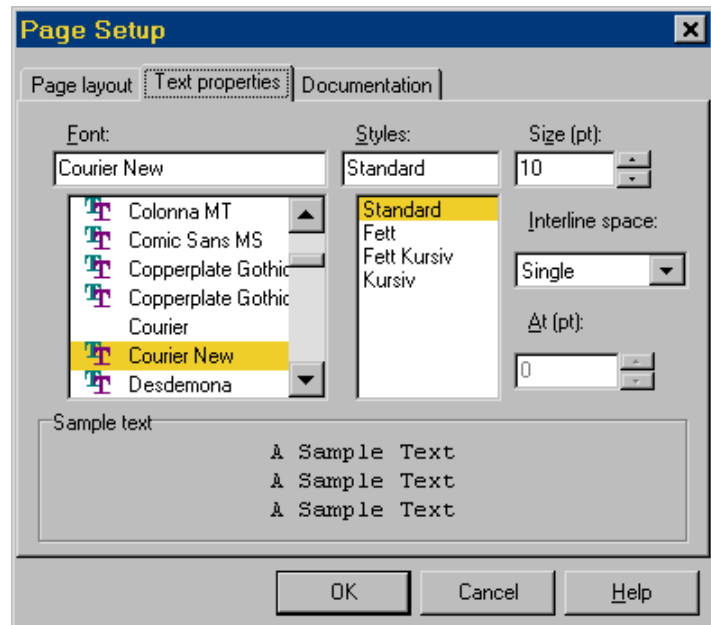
Page Setup

Page layout | Text properties | Documentation

Font:
Courier New
Colonna MT
Comic Sans MS
Copperplate Gothic
Copperplate Gothic
Courier
Courier New
Desdemona

Styles:
Standard
Standard
Fett
Fett Kursiv
Kursiv

Size (pt):
10

Interline space:
Single

At (pt):
0

Sample text
A Sample Text
A Sample Text
A Sample Text

OK | Cancel | Help